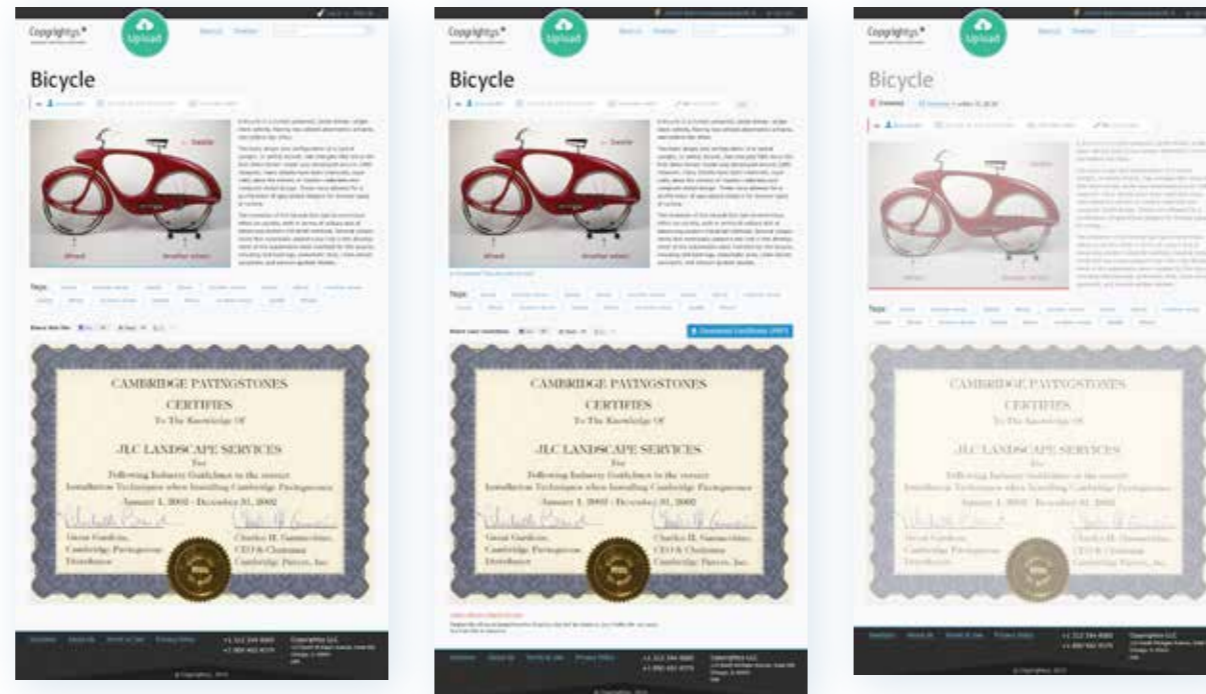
Copyrighted
Upload

Bicycle

Saddle
Wheel
Another wheel

Tags:

Share this file:

CAMBRIDGE PAVINGSTONES
CERTIFIES
To The Knowledge Of
JLC LANDSCAPE SERVICES
For
Following Industry Guidelines in the correct
Installation Techniques when Installing Cambridge Pavingstones
January 1, 2002 - December 31, 2002

Copyrighted
Upload

Bicycle

Saddle
Wheel
Another wheel

Tags:

Download Certificate (PDF)

CAMBRIDGE PAVINGSTONES
CERTIFIES
To The Knowledge Of
JLC LANDSCAPE SERVICES
For
Following Industry Guidelines in the correct
Installation Techniques when Installing Cambridge Pavingstones
January 1, 2002 - December 31, 2002

Copyrighted
Upload

Bicycle

Tags:

CAMBRIDGE PAVINGSTONES
CERTIFIES
To The Knowledge Of
JLC LANDSCAPE SERVICES
For
Following Industry Guidelines in the correct
Installation Techniques when Installing Cambridge Pavingstones
January 1, 2002 - December 31, 2002